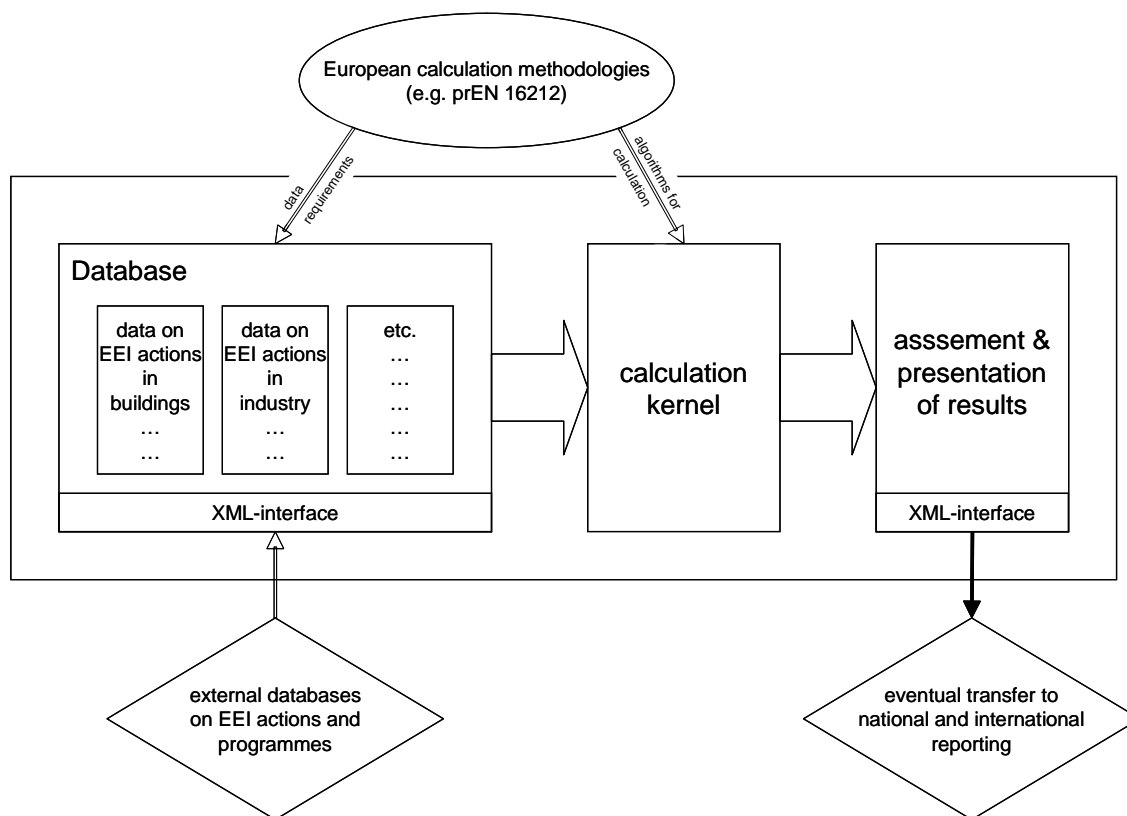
European calculation methodologies
(e.g. prEN 16212)

data requirements

algorithms for calculation

Database

data on EEI actions in buildings
…
…

data on EEI actions in industry
…
…

etc.
…
…
…
…
…

XML-interface

calculation kernel

asssement & presentation of results

XML-interface

external databases on EEI actions and programmes

eventual transfer to national and international reporting